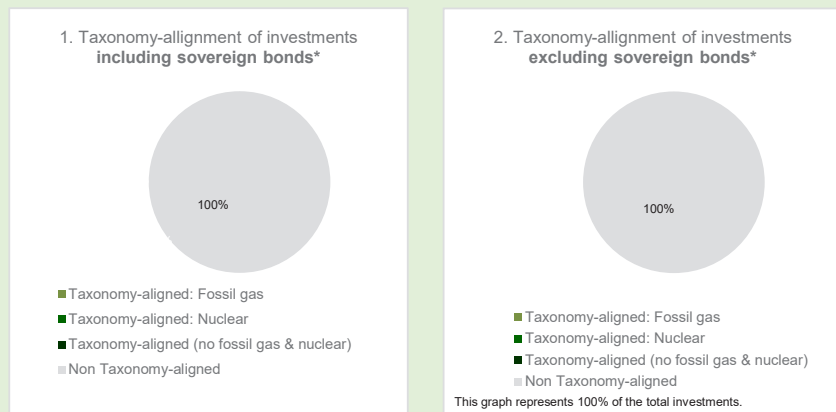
1. Taxonomy-allignment of investments
**including sovereign bonds***

100%

Taxonomy-aligned: Fossil gas
Taxonomy-aligned: Nuclear
Taxonomy-aligned (no fossil gas & nuclear)
Non Taxonomy-aligned

2. Taxonomy-allignment of investments
**excluding sovereign bonds***

100%

Taxonomy-aligned: Fossil gas
Taxonomy-aligned: Nuclear
Taxonomy-aligned (no fossil gas & nuclear)
Non Taxonomy-aligned

This graph represents 100% of the total investments.